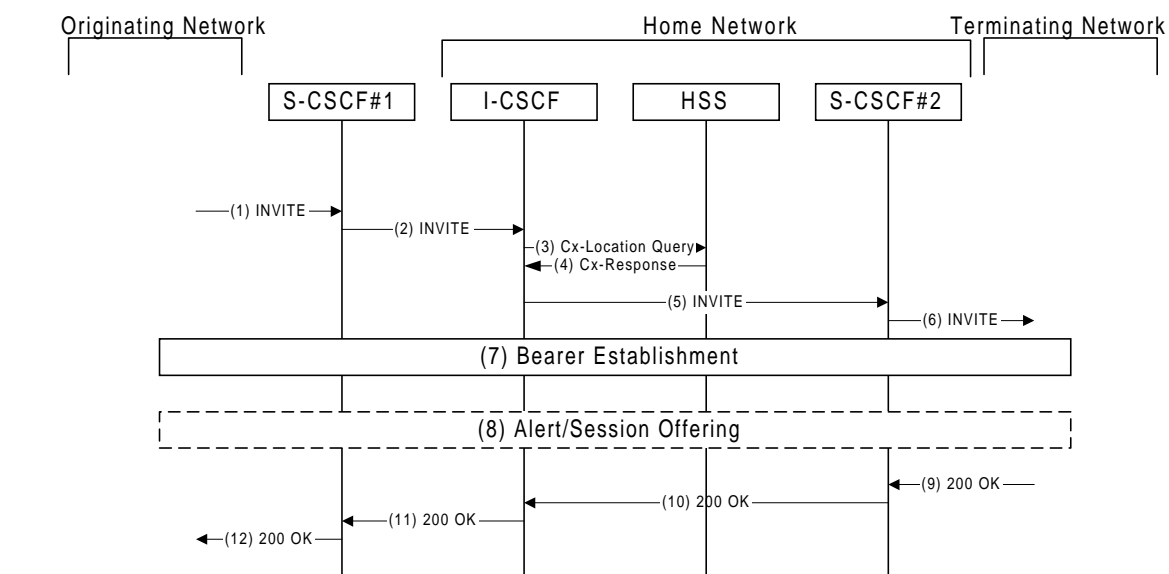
Originating Network

Home Network

Terminating Network

S-CSCF#1

I-CSCF

HSS

S-CSCF#2

(1) INVITE

(2) INVITE

(3) Cx-Location Query

(4) Cx-Response

(5) INVITE

(6) INVITE

(7) Bearer Establishment

(8) Alert/Session Offering

(9) 200 OK

(10) 200 OK

(11) 200 OK

(12) 200 OK